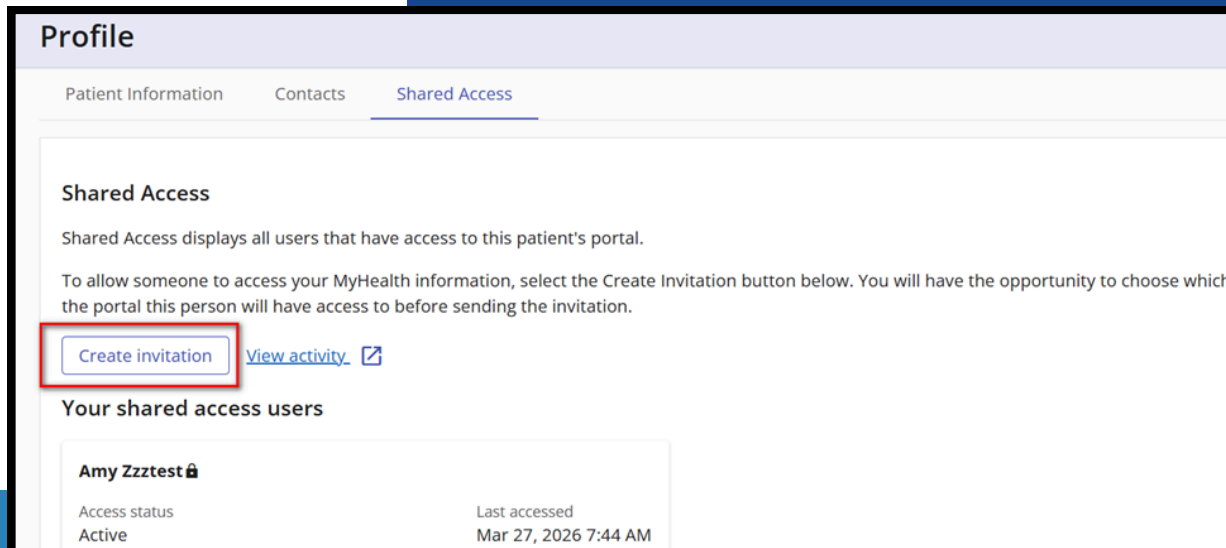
Profile

Patient Information Contacts Shared Access

Shared Access

Shared Access displays all users that have access to this patient's portal.

To allow someone to access your MyHealth information, select the Create Invitation button below. You will have the opportunity to choose which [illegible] the portal this person will have access to before sending the invitation.

Create invitation View activity

Your shared access users

Amy Zzztest

Access status
Active

Last accessed
Mar 27, 2026 7:44 AM